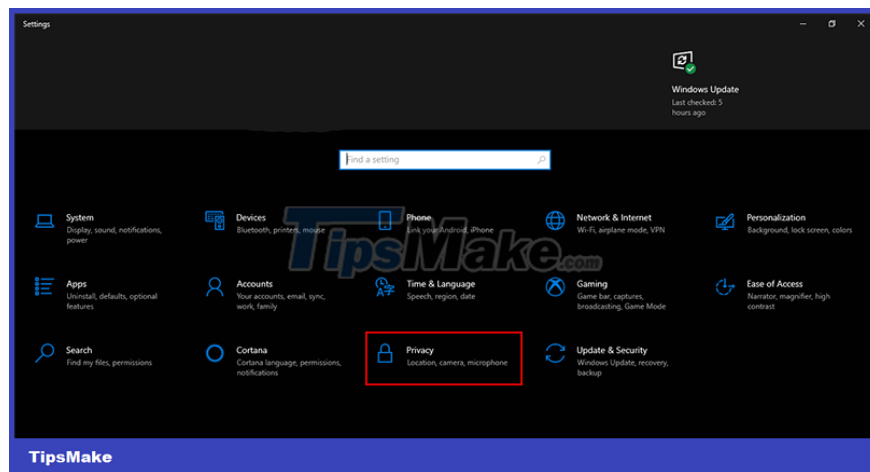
Settings

Windows Update
Last checked: 5 hours ago

Find a setting

System
Display, sound, notifications, power

Devices
Bluetooth, printers, mouse

Phone
Link your Android, iPhone

Network & Internet
Wi-Fi, airplane mode, VPN

Personalization
Background, lock screen, colors

Apps
Uninstall, defaults, optional features

Accounts
Your accounts, email, sync, work, family

Time & Language
Speech, region, date

Gaming
Game bar, captures, broadcasting, Game Mode

Ease of Access
Narrator, magnifier, high contrast

Search
Find my files, permissions

Cortana
Cortana language, permissions, notifications

Privacy
Location, camera, microphone

Update & Security
Windows Update, recovery, backup

TipsMake.com

TipsMake